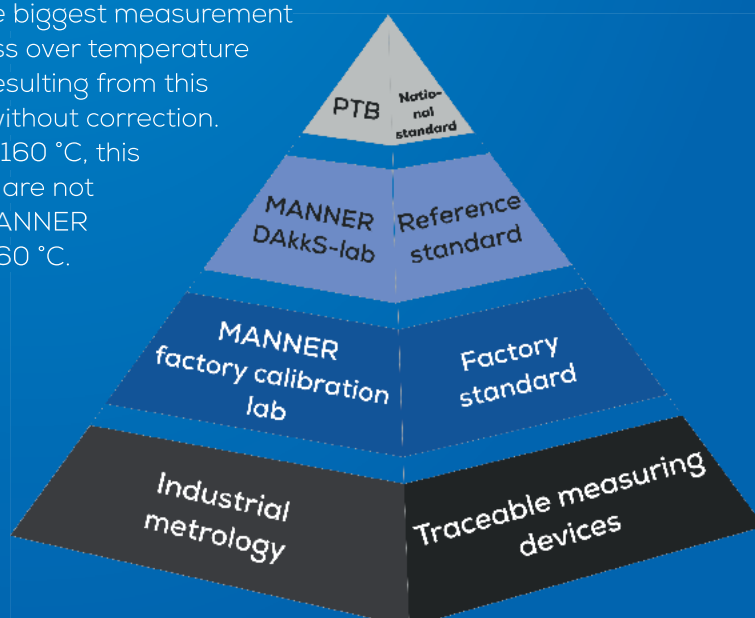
e biggest measurement
ss over temperature
esulting from this
without correction.
160 °C, this
are not
ANNER
60 °C.

PTB

National standard

MANNER DAkkS-lab

Reference standard

MANNER factory calibration lab

Factory standard

Industrial metrology

Traceable measuring devices